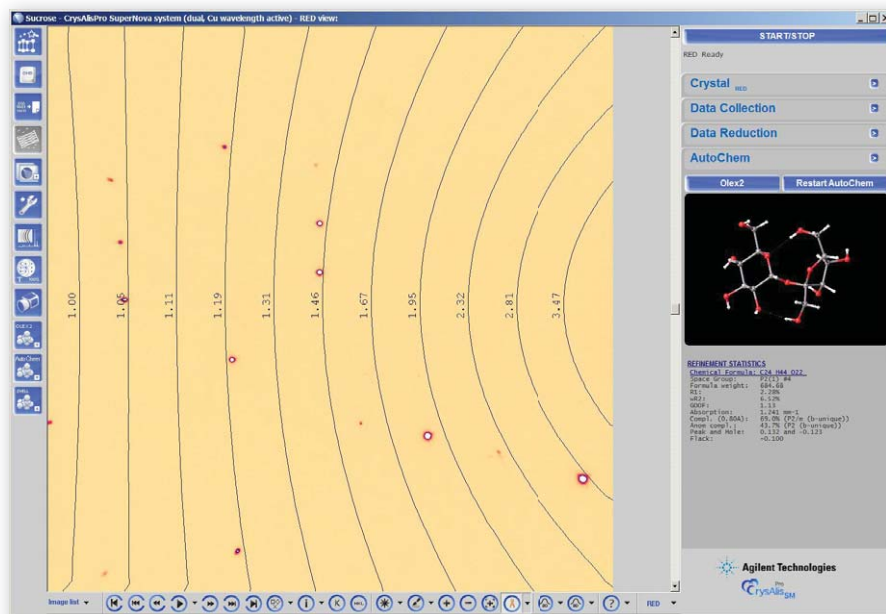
Sucrose - CrysAlisPro SuperNova system (dual, Cu wavelength active) - RED view:

1.00
1.05
1.11
1.19
1.31
1.46
1.67
1.95
2.32
2.81
3.47

START/STOP

RED Ready

Crystal RED

Data Collection

Data Reduction

AutoChem

Olex2

Restart AutoChem

REFINEMENT STATISTICS
Chemical Formula: C24 H44 O22
Space Group: P2(1) #4
Formula weight: 684.68
R1: 2.29%
wR2: 6.53%
GOOF: 1.13
Absorption: 1.241 mm-1
Compl. (0.804): 69.0% (P2/m (b-unique))
Anom compl.: 43.7% (P2 (b-unique))
Peak and Hole: 0.132 and -0.123
Flack: -0.100

Agilent Technologies
CrysAlis Pro SM

Image list

RED